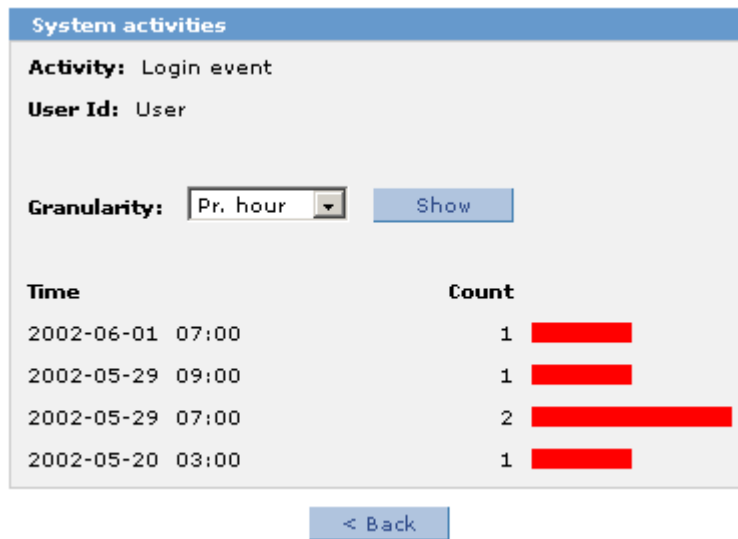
System activities

Activity: Login event

User Id: User

Granularity: Pr. hour Show

| Time | Count |
|---|---|
| 2002-06-01 07:00 | 1 |
| 2002-05-29 09:00 | 1 |
| 2002-05-29 07:00 | 2 |
| 2002-05-20 03:00 | 1 |

< Back